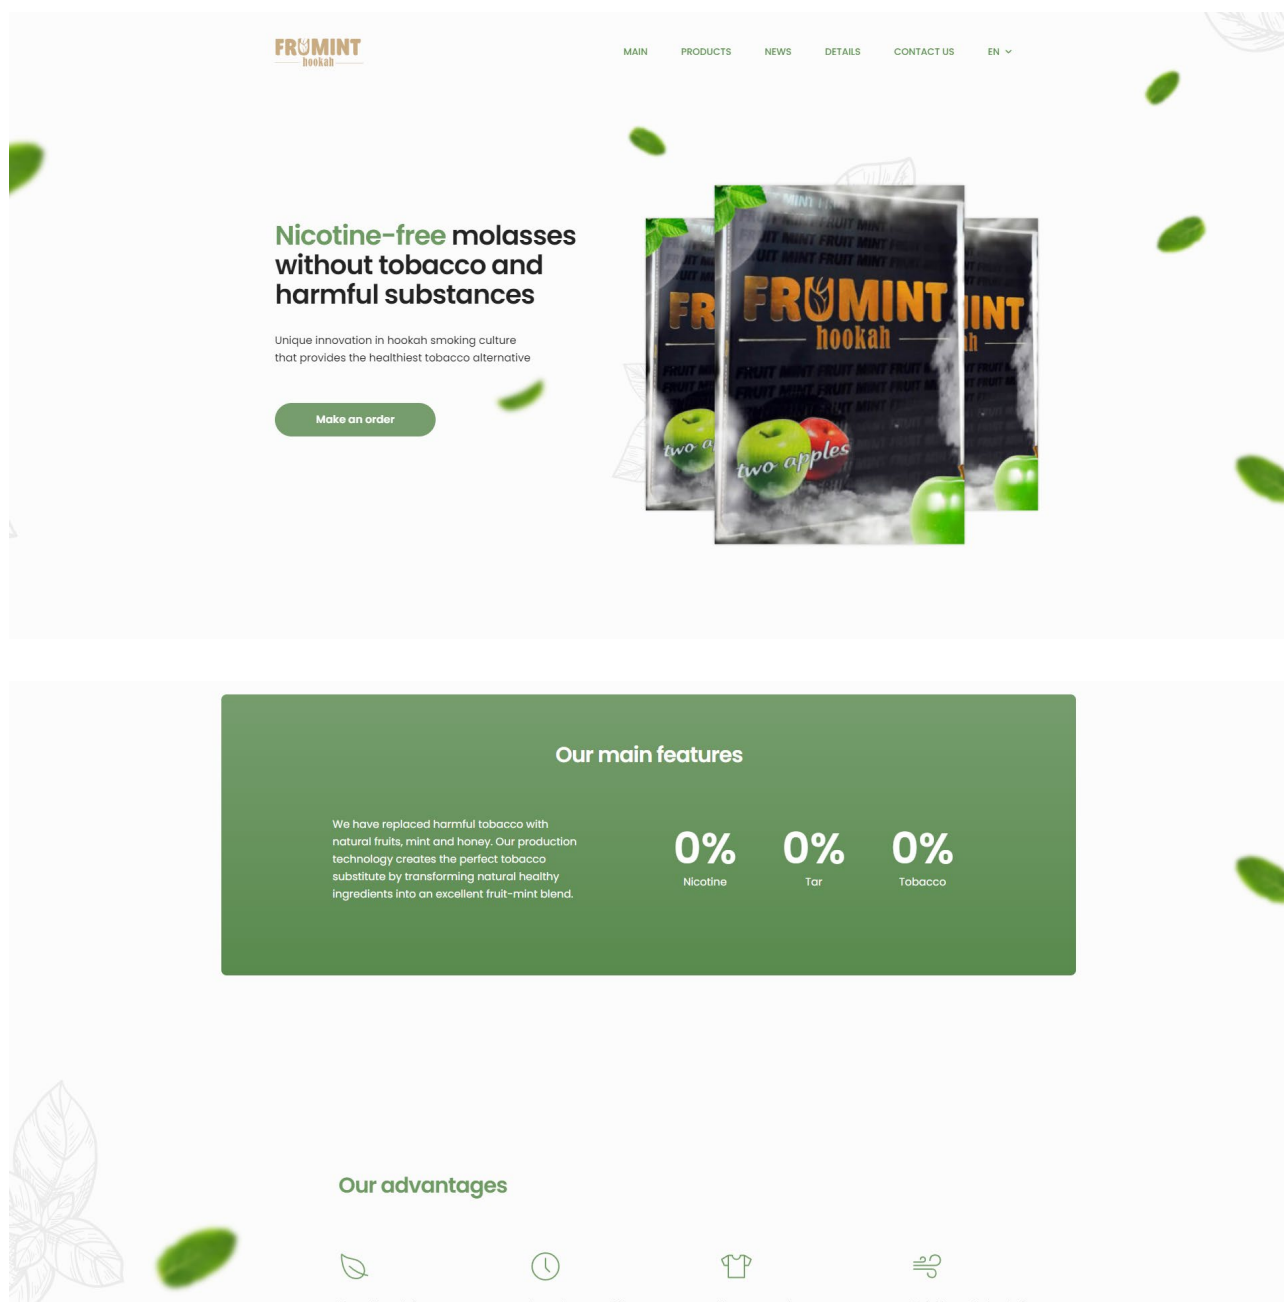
FRUMINT
hookah

MAIN PRODUCTS NEWS DETAILS CONTACT US EN

Nicotine-free molasses without tobacco and harmful substances

Unique innovation in hookah smoking culture that provides the healthiest tobacco alternative

Make an order

FRUMINT
hookah
two apples

Our main features

We have replaced harmful tobacco with natural fruits, mint and honey. Our production technology creates the perfect tobacco substitute by transforming natural healthy ingredients into an excellent fruit-mint blend.

0%
Nicotine

0%
Tar

0%
Tobacco

Our advantages